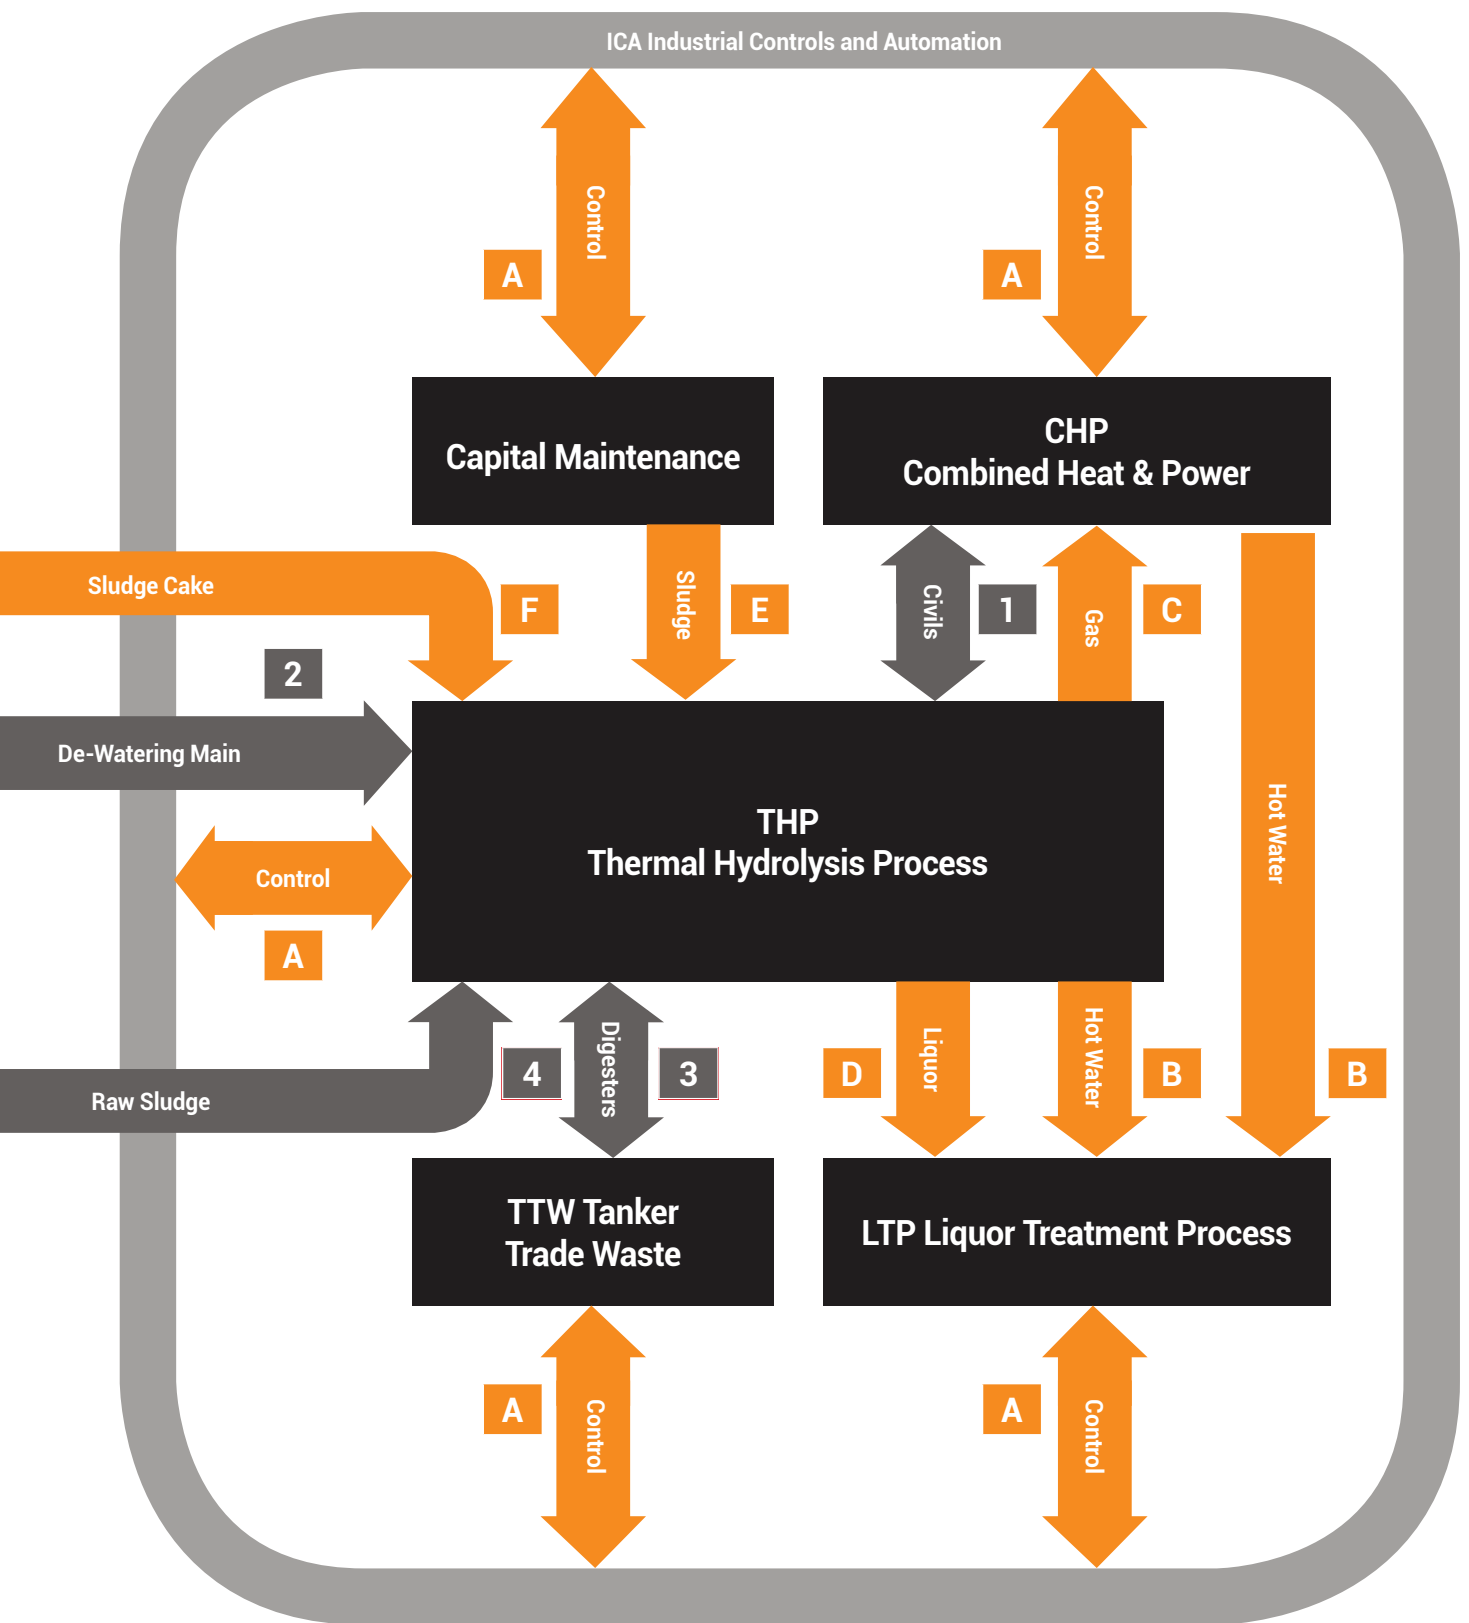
ICA Industrial Controls and Automation

A
Control

A
Control

Capital Maintenance

CHP
Combined Heat & Power

Sludge Cake

F

Sludge

E

Civils

1

Gas

C

2

De-Watering Main

THP
Thermal Hydrolysis Process

Hot Water

Control

A

Raw Sludge

4

Digesters

3

D

Liquor

Hot Water

B

B

TTW Tanker
Trade Waste

LTP Liquor Treatment Process

A
Control

A
Control